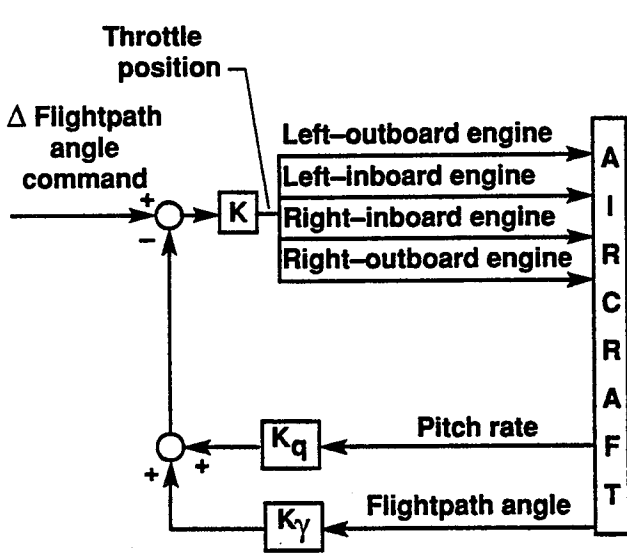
Throttle position

$\Delta$ Flightpath angle command

+

−

K

Left–outboard engine

Left–inboard engine

Right–inboard engine

Right–outboard engine

A I R C R A F T

Pitch rate

$K_q$

+

+

Flightpath angle

$K_\gamma$